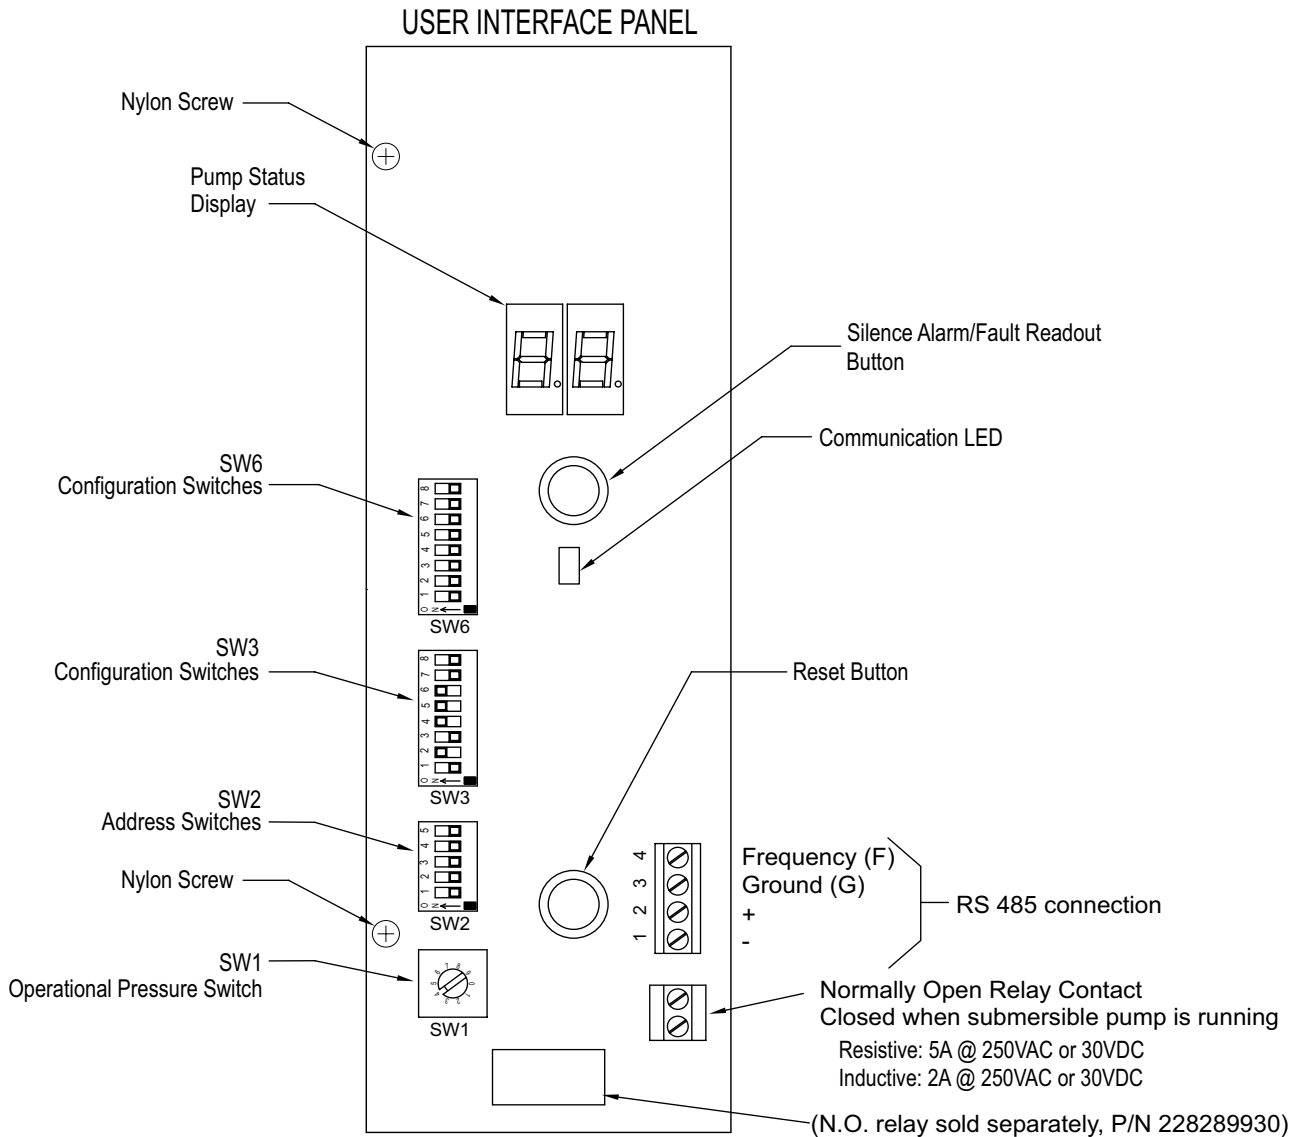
USER INTERFACE PANEL

Nylon Screw

Pump Status Display

Silence Alarm/Fault Readout Button

Communication LED

SW6
Configuration Switches

8 7 6 5 4 3 2 1 ON

SW6

SW3
Configuration Switches

8 7 6 5 4 3 2 1 ON

SW3

Reset Button

SW2
Address Switches

5 4 3 2 1 ON

SW2

Nylon Screw

4 3 2 1

Frequency (F)
Ground (G)
+
-

RS 485 connection

SW1
Operational Pressure Switch

SW1

Normally Open Relay Contact
Closed when submersible pump is running
Resistive: 5A @ 250VAC or 30VDC
Inductive: 2A @ 250VAC or 30VDC

(N.O. relay sold separately, P/N 228289930)